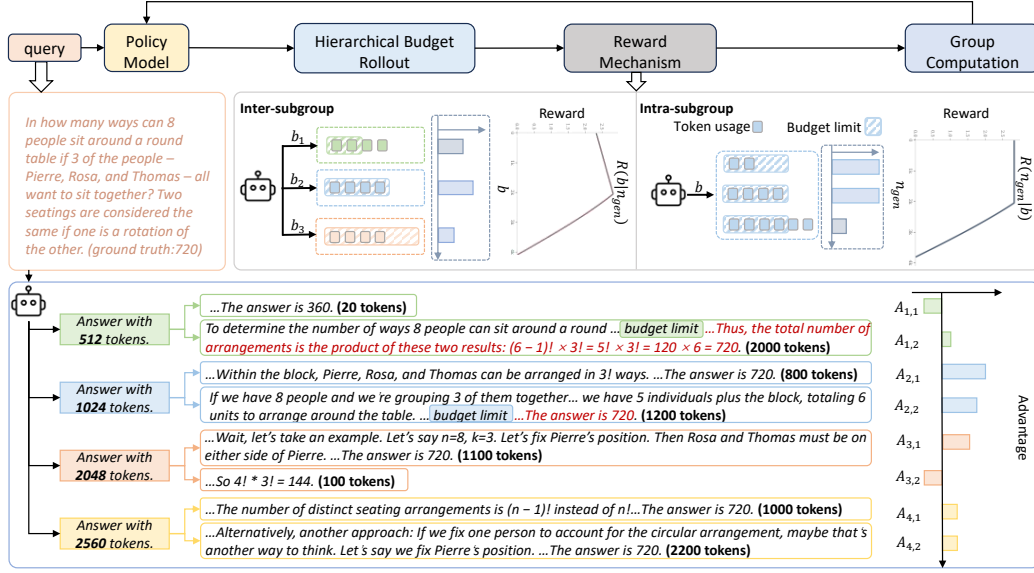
query

Policy Model

Hierarchical Budget Rollout

Reward Mechanism

Group Computation

In how many ways can 8 people sit around a round table if 3 of the people – Pierre, Rosa, and Thomas – all want to sit together? Two seatings are considered the same if one is a rotation of the other. (ground truth:720)

Inter-subgroup

$b_1$

$b_2$

$b_3$

Reward

$b$

$R(b|n_{gen})$

Intra-subgroup

Token usage

Budget limit

$b$

Reward

$n_{gen}$

$R(n_{gen}|b)$

Answer with 512 tokens.

…The answer is 360. (20 tokens)

To determine the number of ways 8 people can sit around a round … budget limit …Thus, the total number of arrangements is the product of these two results: (6 − 1)! × 3! = 5! × 3! = 120 × 6 = 720. (2000 tokens)

Answer with 1024 tokens.

…Within the block, Pierre, Rosa, and Thomas can be arranged in 3! ways. …The answer is 720. (800 tokens)

If we have 8 people and we're grouping 3 of them together… we have 5 individuals plus the block, totaling 6 units to arrange around the table. … budget limit …The answer is 720. (1200 tokens)

Answer with 2048 tokens.

…Wait, let's take an example. Let's say n=8, k=3. Let's fix Pierre's position. Then Rosa and Thomas must be on either side of Pierre. …The answer is 720. (1100 tokens)

…So 4! * 3! = 144. (100 tokens)

Answer with 2560 tokens.

…The number of distinct seating arrangements is (n − 1)! instead of n!…The answer is 720. (1000 tokens)

…Alternatively, another approach: If we fix one person to account for the circular arrangement, maybe that's another way to think. Let's say we fix Pierre's position. …The answer is 720. (2200 tokens)

$A_{1,1}$

$A_{1,2}$

$A_{2,1}$

$A_{2,2}$

$A_{3,1}$

$A_{3,2}$

$A_{4,1}$

$A_{4,2}$

Advantage